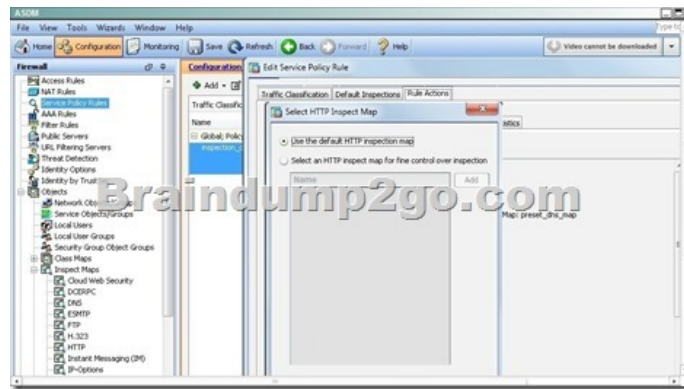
ASDM

File View Tools Wizards Window Help

Type to

Home Configuration Monitoring Save Refresh Back Forward Help

Video cannot be downloaded

Firewall

Access Rules
NAT Rules
Service Policy Rules
AAA Rules
Filter Rules
Public Servers
URL Filtering Servers
Threat Detection
Identity Options
Identity by TrustSec
Objects
Network Objects/Groups
Service Objects/Groups
Local Users
Local User Groups
Security Group Object Groups
Class Maps
Inspect Maps
Cloud Web Security
DCERPC
DNS
ESMTP
FTP
H.323
HTTP
Instant Messaging (IM)
IP-Options

Configuration

Add

Traffic Classific

Name

Global; Polic

inspection_

Edit Service Policy Rule

Traffic Classification Default Inspections Rule Actions

Select HTTP Inspect Map

Use the default HTTP inspection map

Select an HTTP inspect map for fine control over inspection

Name

Add

stics

Map: preset_dns_map

Braindump2go.com